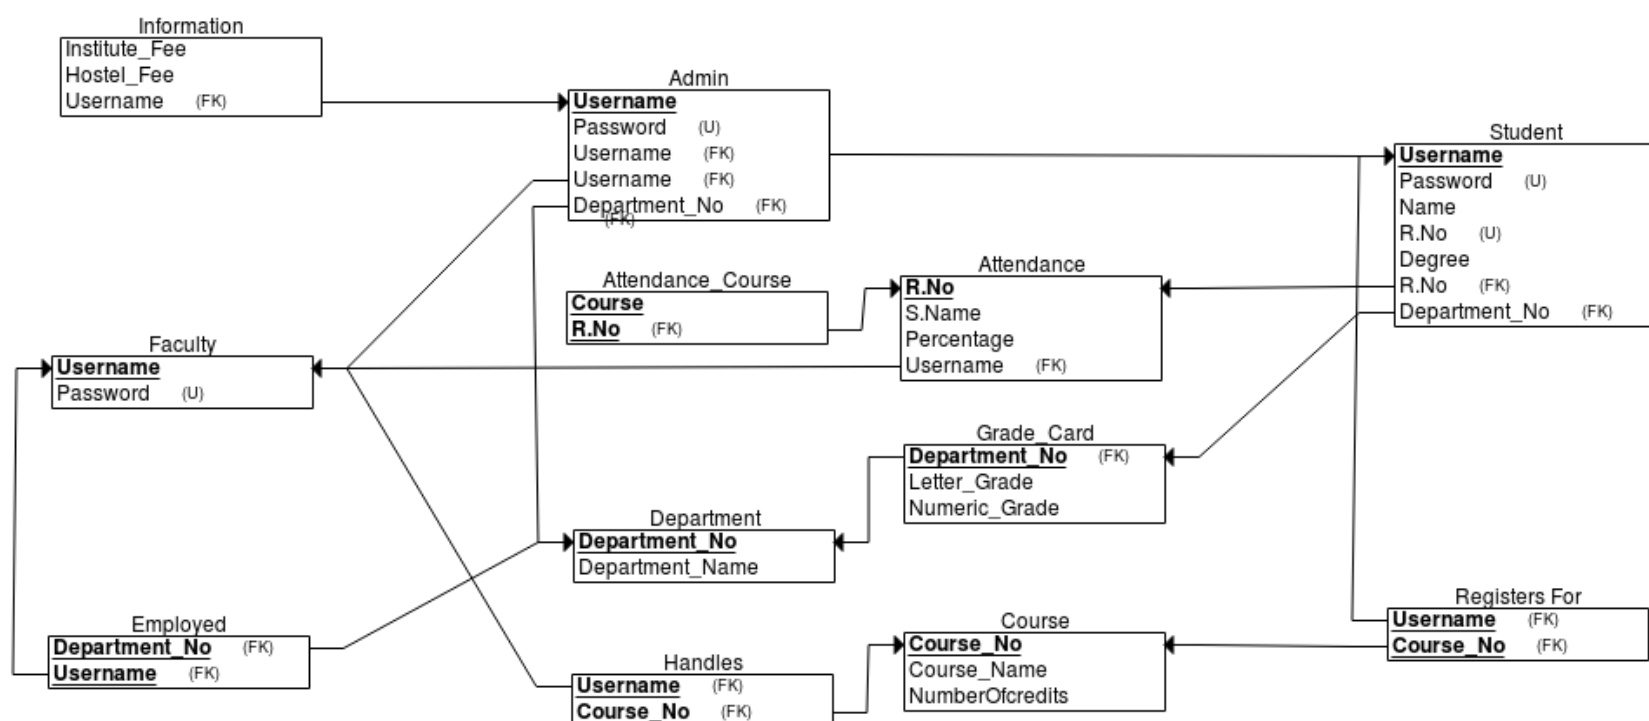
Information
Institute_Fee
Hostel_Fee
Username (FK)

Admin
Username
Password (U)
Username (FK)
Username (FK)
Department_No (FK)
(FK)

Student
Username
Password (U)
Name
R.No (U)
Degree
R.No (FK)
Department_No (FK)

Attendance_Course
Course
R.No (FK)

Attendance
R.No
S.Name
Percentage
Username (FK)

Faculty
Username
Password (U)

Grade_Card
Department_No (FK)
Letter_Grade
Numeric_Grade

Department
Department_No
Department_Name

Employed
Department_No (FK)
Username (FK)

Handles
Username (FK)
Course_No (FK)

Course
Course_No
Course_Name
NumberOfcredits

Registers For
Username (FK)
Course_No (FK)